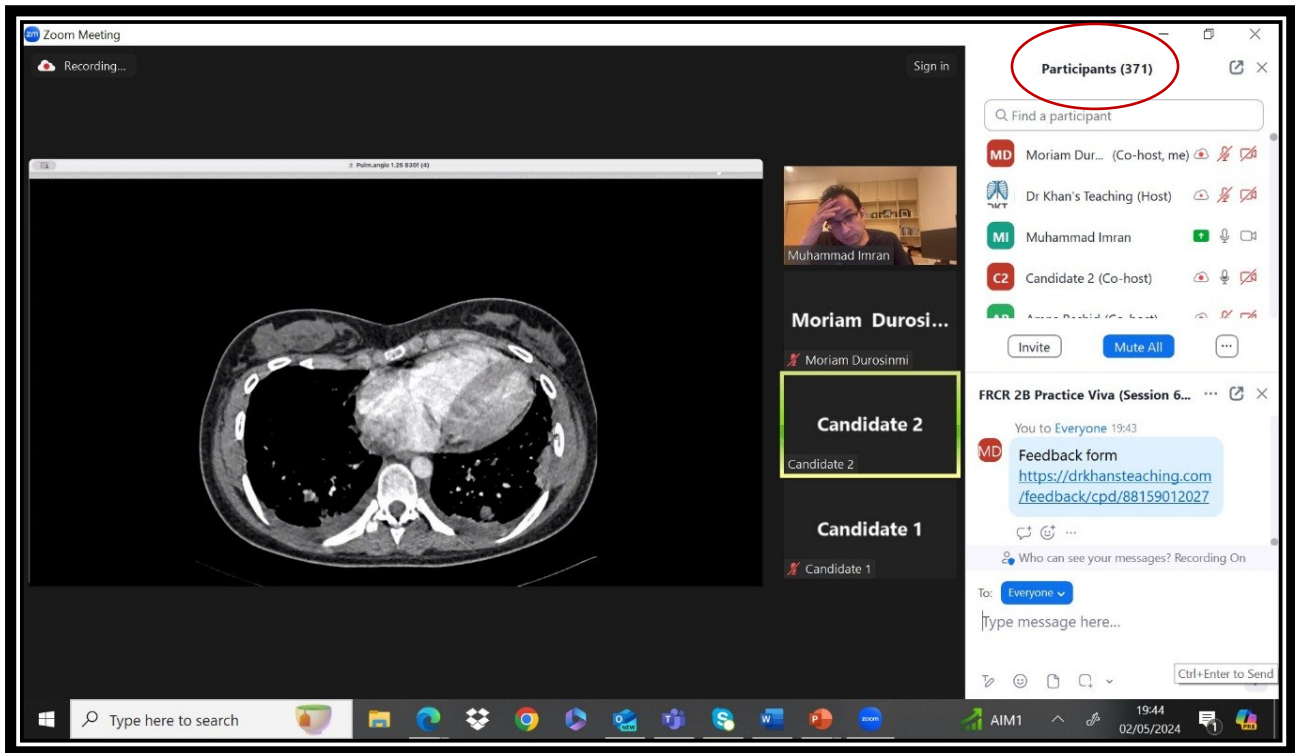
Zoom Meeting

Recording...

Sign in

Pulm.angio 1.25 B30f (4)

Muhammad Imran

Moriam Durosi...

Moriam Durosinmi

Candidate 2

Candidate 2

Candidate 1

Candidate 1

Participants (371)

Find a participant

MD Moriam Dur... (Co-host, me)

Dr Khan's Teaching (Host)

MI Muhammad Imran

C2 Candidate 2 (Co-host)

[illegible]

Invite

Mute All

FRCR 2B Practice Viva (Session 6...

You to Everyone 19:43

MD

Feedback form
https://drkhansteaching.com/feedback/cpd/88159012027

Who can see your messages? Recording On

To: Everyone

Type message here...

Ctrl+Enter to Send

Type here to search

AIM1

19:44
02/05/2024